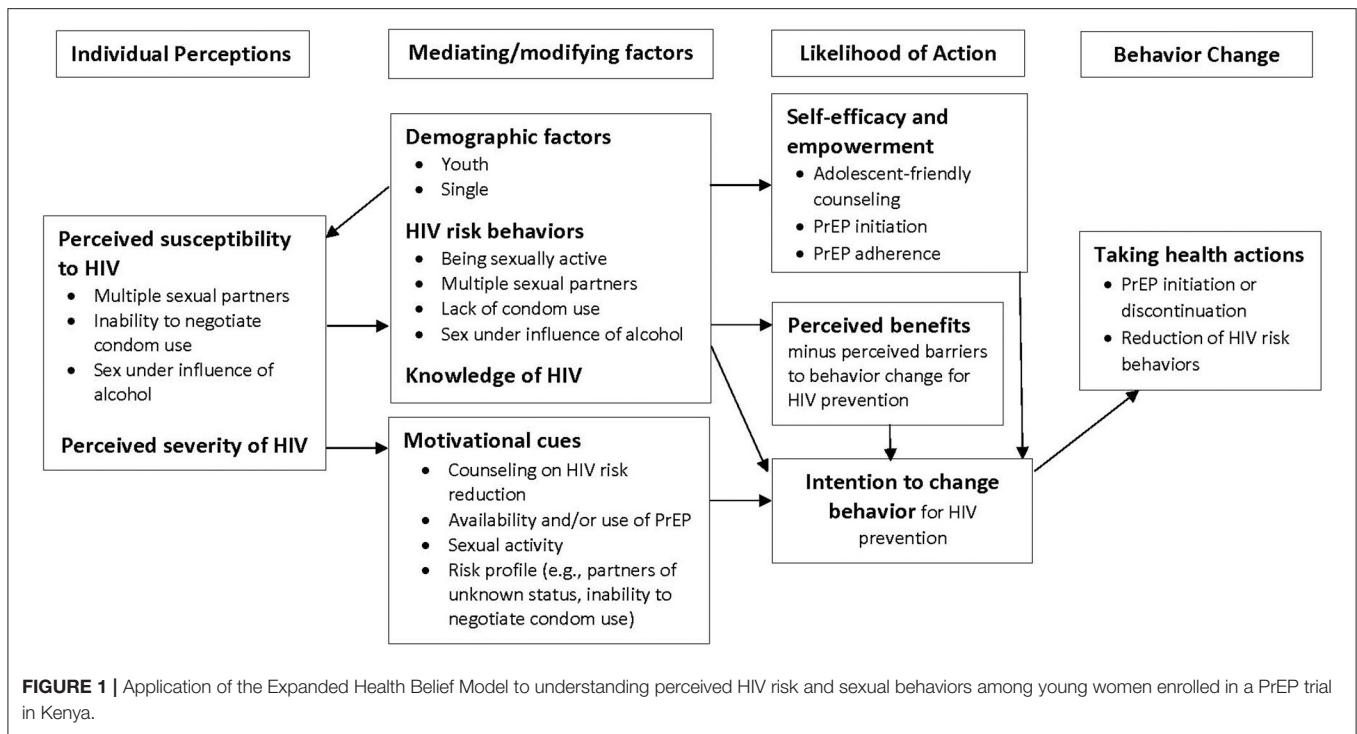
Individual Perceptions

Mediating/modifying factors

Likelihood of Action

Behavior Change

Demographic factors
- Youth
- Single

HIV risk behaviors
- Being sexually active
- Multiple sexual partners
- Lack of condom use
- Sex under influence of alcohol

Knowledge of HIV

Self-efficacy and empowerment
- Adolescent-friendly counseling
- PrEP initiation
- PrEP adherence

Perceived susceptibility to HIV
- Multiple sexual partners
- Inability to negotiate condom use
- Sex under influence of alcohol

Perceived severity of HIV

Perceived benefits minus perceived barriers to behavior change for HIV prevention

Taking health actions
- PrEP initiation or discontinuation
- Reduction of HIV risk behaviors

Motivational cues
- Counseling on HIV risk reduction
- Availability and/or use of PrEP
- Sexual activity
- Risk profile (e.g., partners of unknown status, inability to negotiate condom use)

Intention to change behavior for HIV prevention

FIGURE 1 | Application of the Expanded Health Belief Model to understanding perceived HIV risk and sexual behaviors among young women enrolled in a PrEP trial in Kenya.